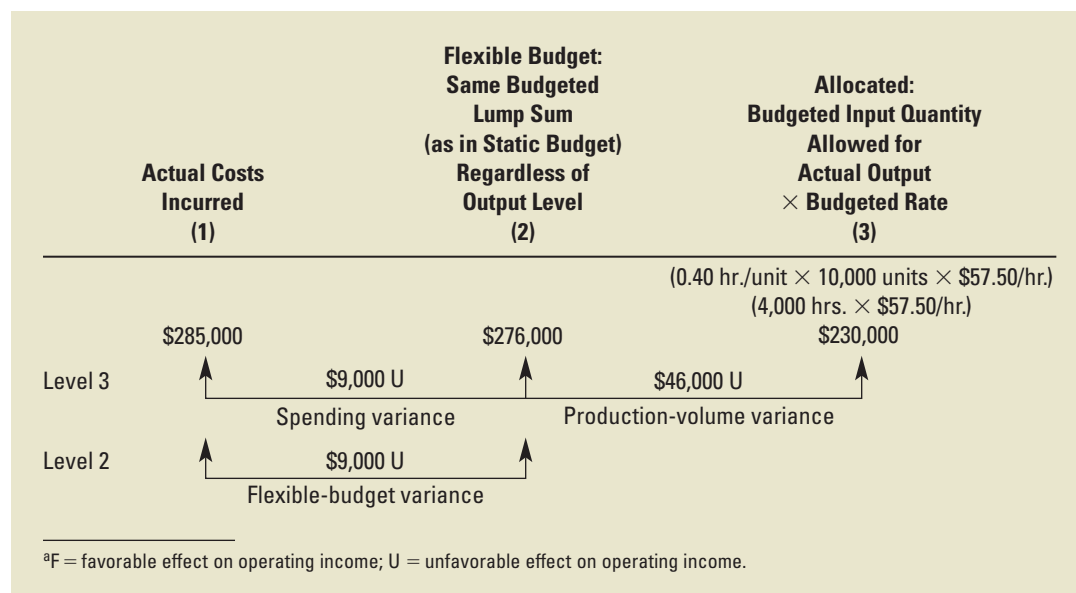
| Actual Costs Incurred (1) | Flexible Budget: Same Budgeted Lump Sum (as in Static Budget) Regardless of Output Level (2) | Allocated: Budgeted Input Quantity Allowed for Actual Output $\times$ Budgeted Rate (3) |
|---|---|---|
| | | (0.40 hr./unit $\times$ 10,000 units $\times$ \$57.50/hr.) |
| | | (4,000 hrs. $\times$ \$57.50/hr.) |
| \$285,000 | \$276,000 | \$230,000 |

Level 3 — \$9,000 U — Spending variance — \$46,000 U — Production-volume variance

Level 2 — \$9,000 U — Flexible-budget variance

$^{a}$F = favorable effect on operating income; U = unfavorable effect on operating income.